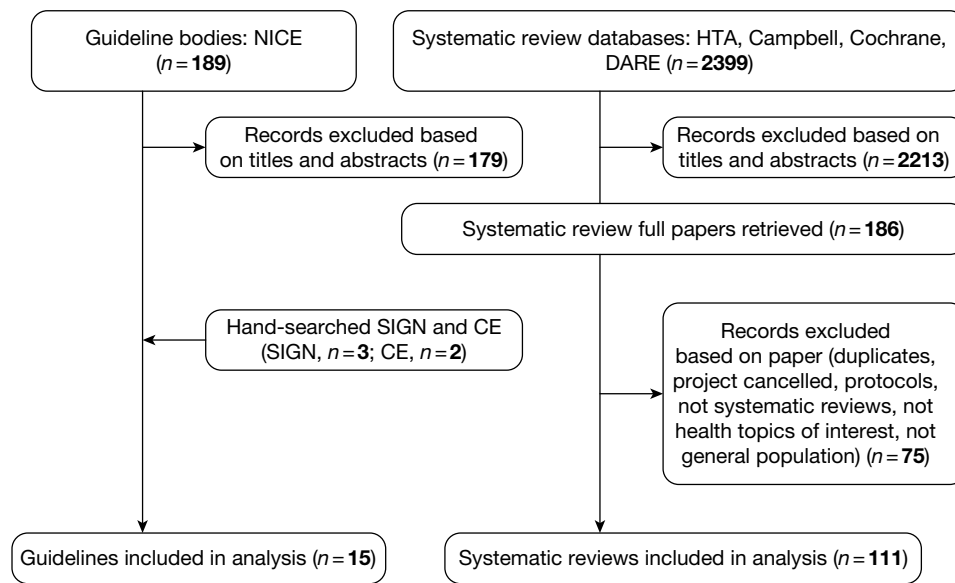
Guideline bodies: NICE ($n = \mathbf{189}$)

Systematic review databases: HTA, Campbell, Cochrane, DARE ($n = \mathbf{2399}$)

Records excluded based on titles and abstracts ($n = \mathbf{179}$)

Records excluded based on titles and abstracts ($n = \mathbf{2213}$)

Systematic review full papers retrieved ($n = \mathbf{186}$)

Hand-searched SIGN and CE (SIGN, $n = \mathbf{3}$; CE, $n = \mathbf{2}$)

Records excluded based on paper (duplicates, project cancelled, protocols, not systematic reviews, not health topics of interest, not general population) ($n = \mathbf{75}$)

Guidelines included in analysis ($n = \mathbf{15}$)

Systematic reviews included in analysis ($n = \mathbf{111}$)